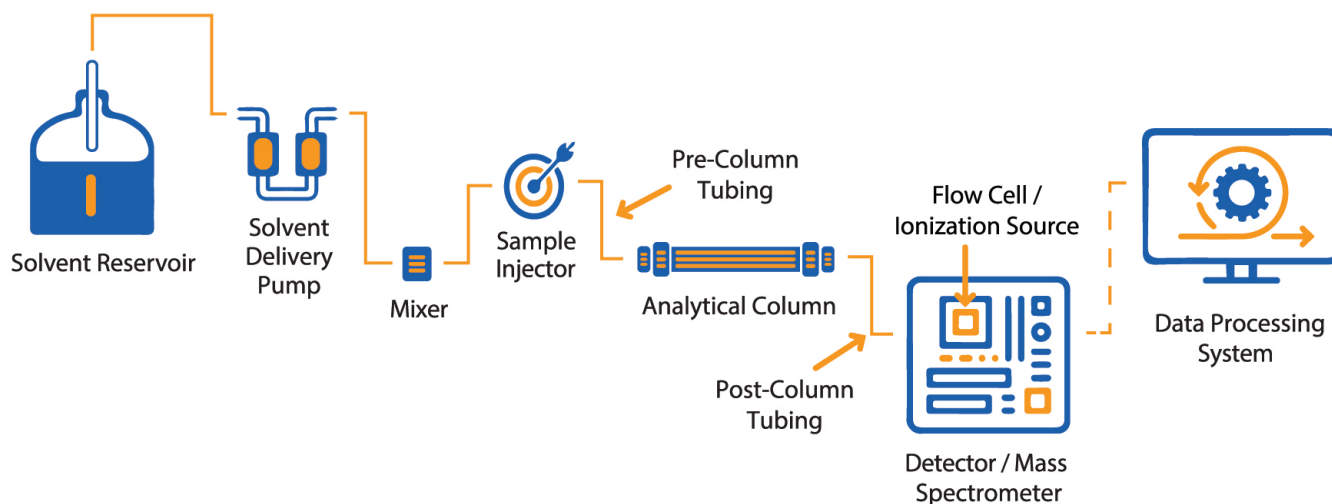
Solvent Reservoir

Solvent Delivery Pump

Mixer

Sample Injector

Pre-Column Tubing

Analytical Column

Post-Column Tubing

Flow Cell / Ionization Source

Detector / Mass Spectrometer

Data Processing System